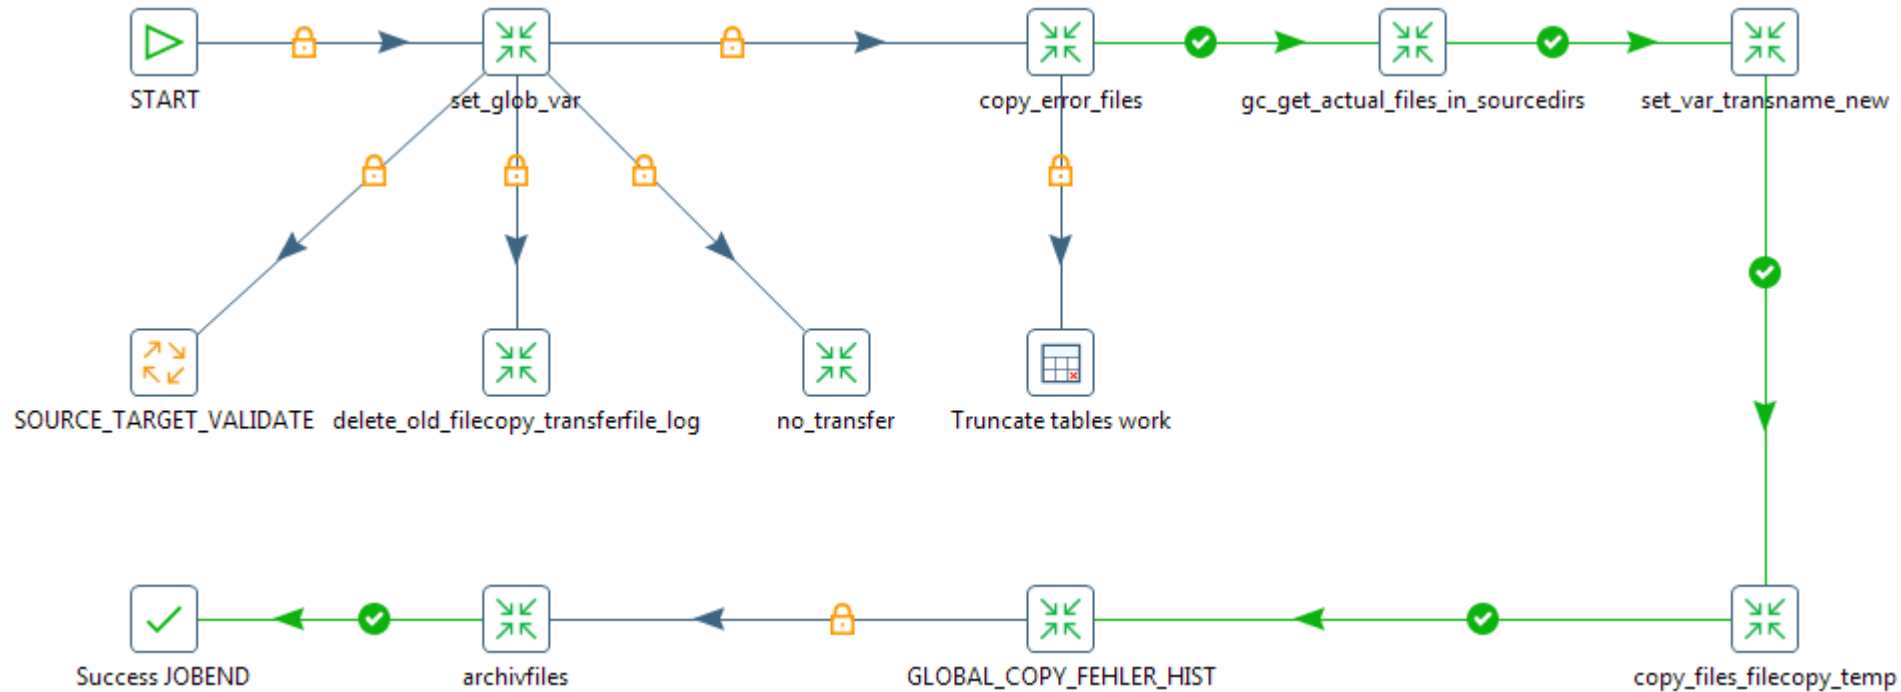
START

set_glob_var

copy_error_files

gc_get_actual_files_in_sourcedirs

set_var_transname_new

SOURCE_TARGET_VALIDATE

delete_old_filecopy_transferfile_log

no_transfer

Truncate tables work

Success JOBEND

archivfiles

GLOBAL_COPY_FEHLER_HIST

copy_files_filecopy_temp